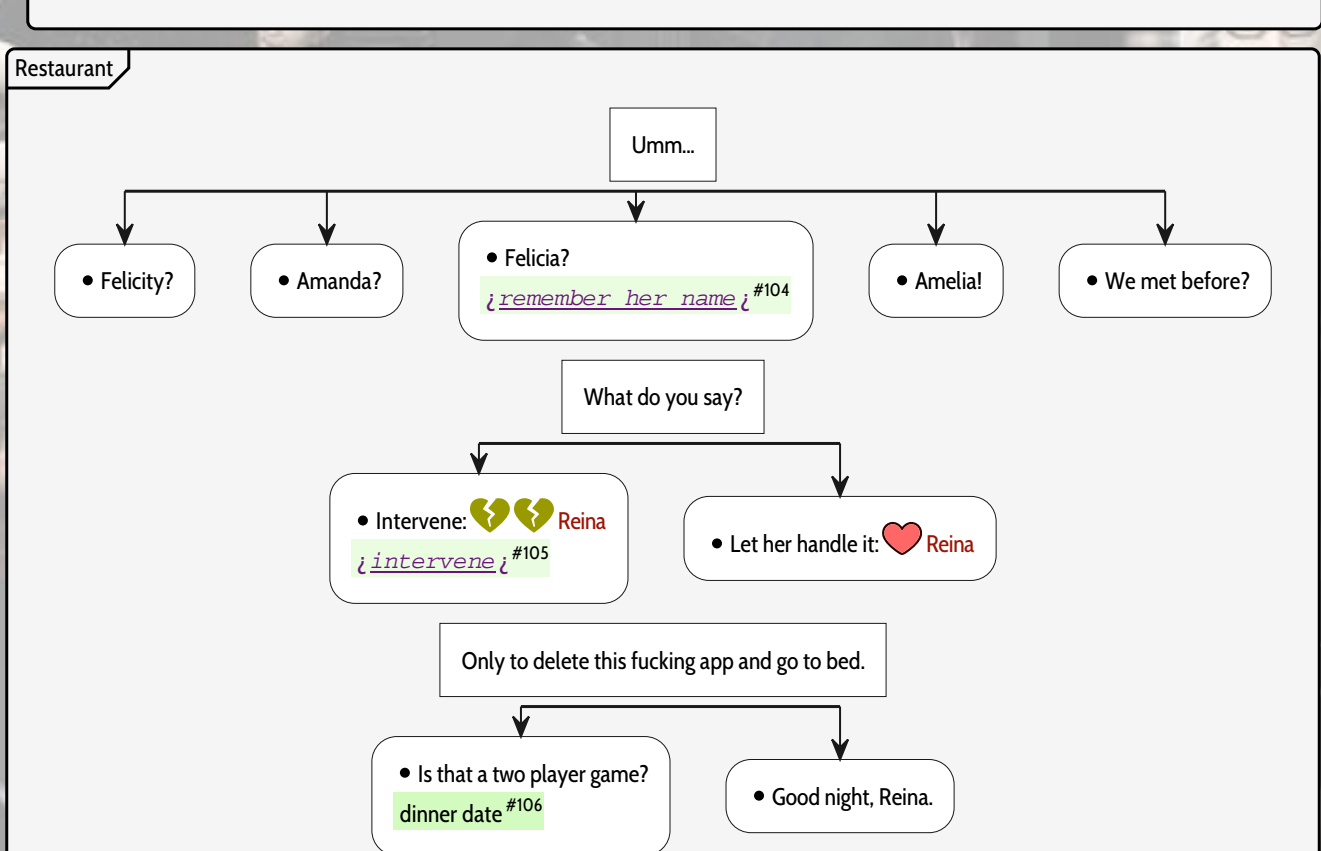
Restaurant

Umm...

• Felicity?

• Amanda?

• Felicia?
¿remember her name¿ #104

• Amelia!

• We met before?

What do you say?

• Intervene: Reina
¿intervene¿ #105

• Let her handle it: Reina

Only to delete this fucking app and go to bed.

• Is that a two player game?
dinner date #106

• Good night, Reina.